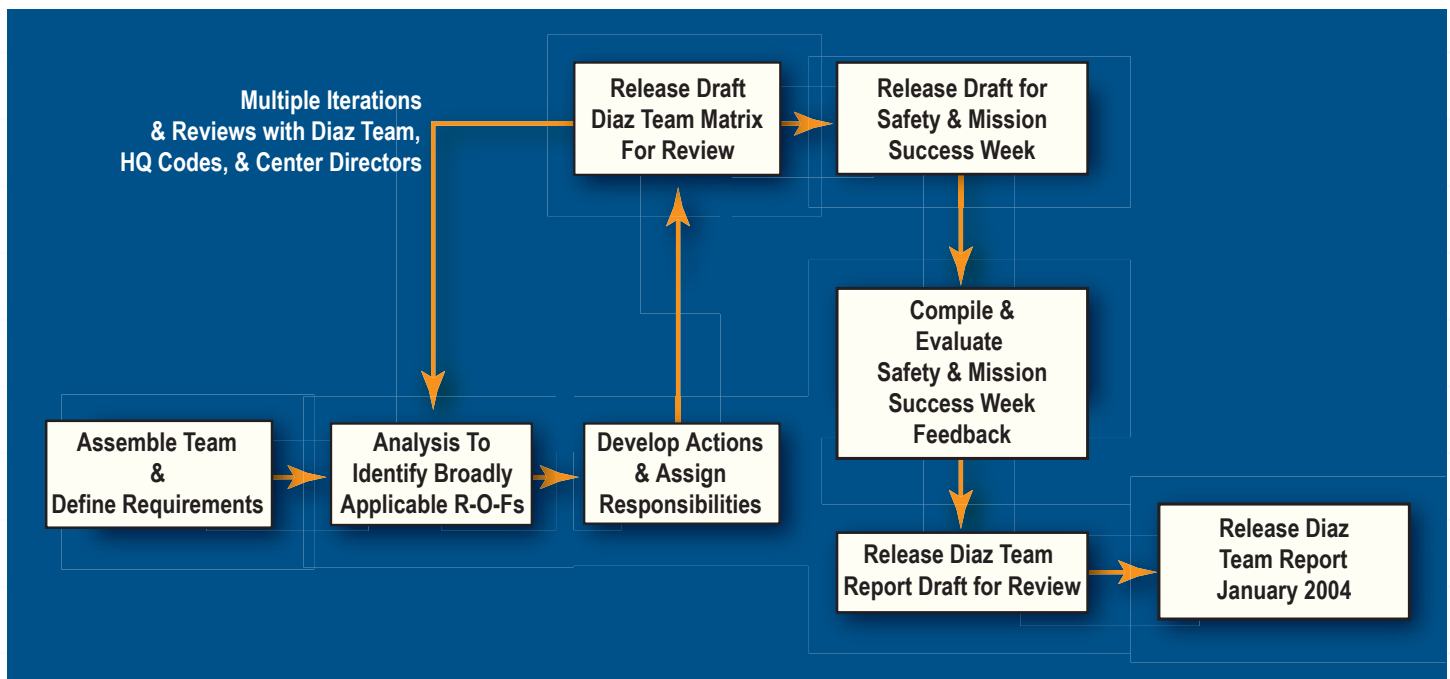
Multiple Iterations & Reviews with Diaz Team, HQ Codes, & Center Directors

Release Draft Diaz Team Matrix For Review

Release Draft for Safety & Mission Success Week

Compile & Evaluate Safety & Mission Success Week Feedback

Assemble Team & Define Requirements

Analysis To Identify Broadly Applicable R-O-Fs

Develop Actions & Assign Responsibilities

Release Diaz Team Report Draft for Review

Release Diaz Team Report January 2004